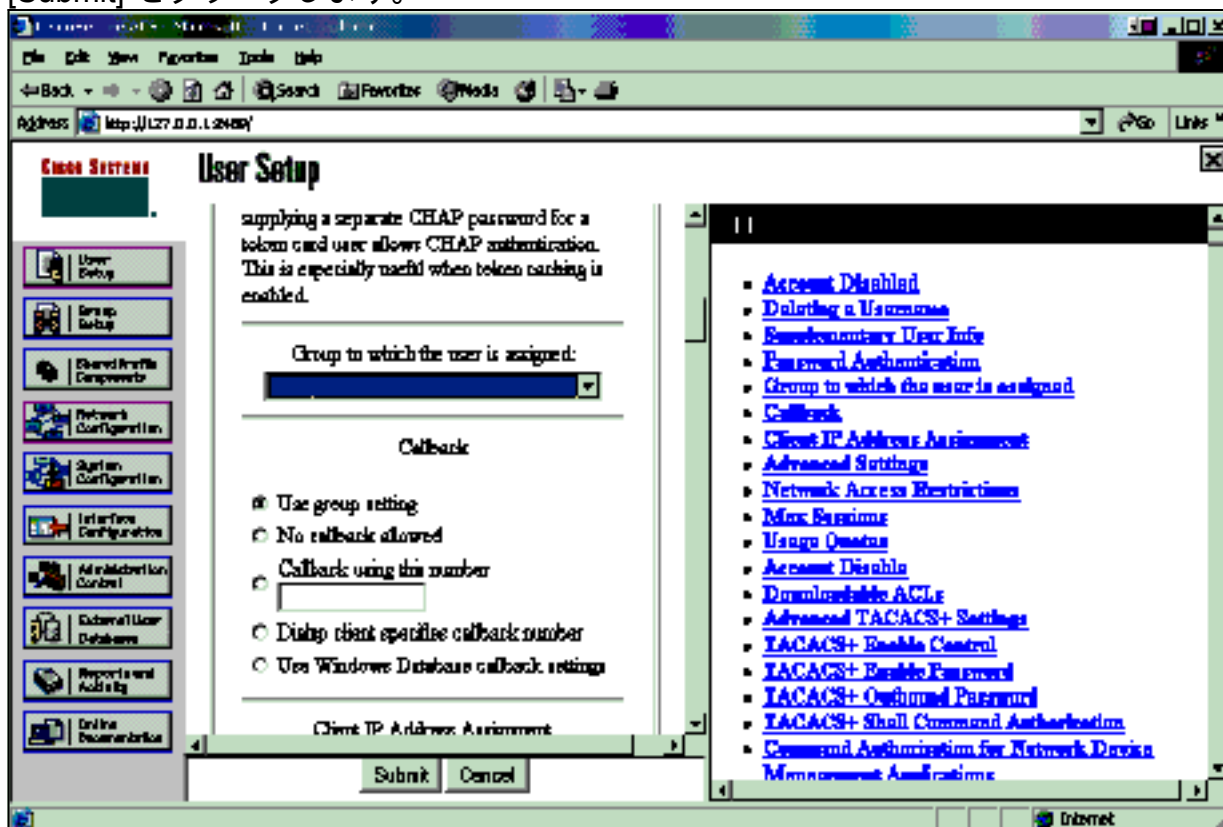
[Submit] をクリックします。

File Edit View Favorites Tools Help

Back Search Favorites Media

Address http://127.0.0.1:2489/ Go Links

Cisco Systems

User Setup

User Setup

Group Setup

Shared Profile Components

Network Configuration

System Configuration

Interface Configuration

Administration Control

External User Databases

Reports and Activity

Online Documentation

supplying a separate CHAP password for a token card user allows CHAP authentication. This is especially useful when token caching is enabled.

Group to which the user is assigned:

Callback

Use group setting

No callback allowed

Callback using this number

Dialup client specifies callback number

Use Windows Database callback settings

Client IP Address Assignment

Submit Cancel

- Account Disabled
- Deleting a Username
- Supplementary User Info
- Password Authentication
- Group to which the user is assigned
- Callback
- Client IP Address Assignment
- Advanced Settings
- Network Access Restrictions
- Max Sessions
- Usage Quotas
- Account Disable
- Downloadable ACLs
- Advanced TACACS+ Settings
- TACACS+ Enable Control
- TACACS+ Enable Password
- TACACS+ Outbound Password
- TACACS+ Shell Command Authorization
- Command Authorization for Network Device Management Applications

Internet